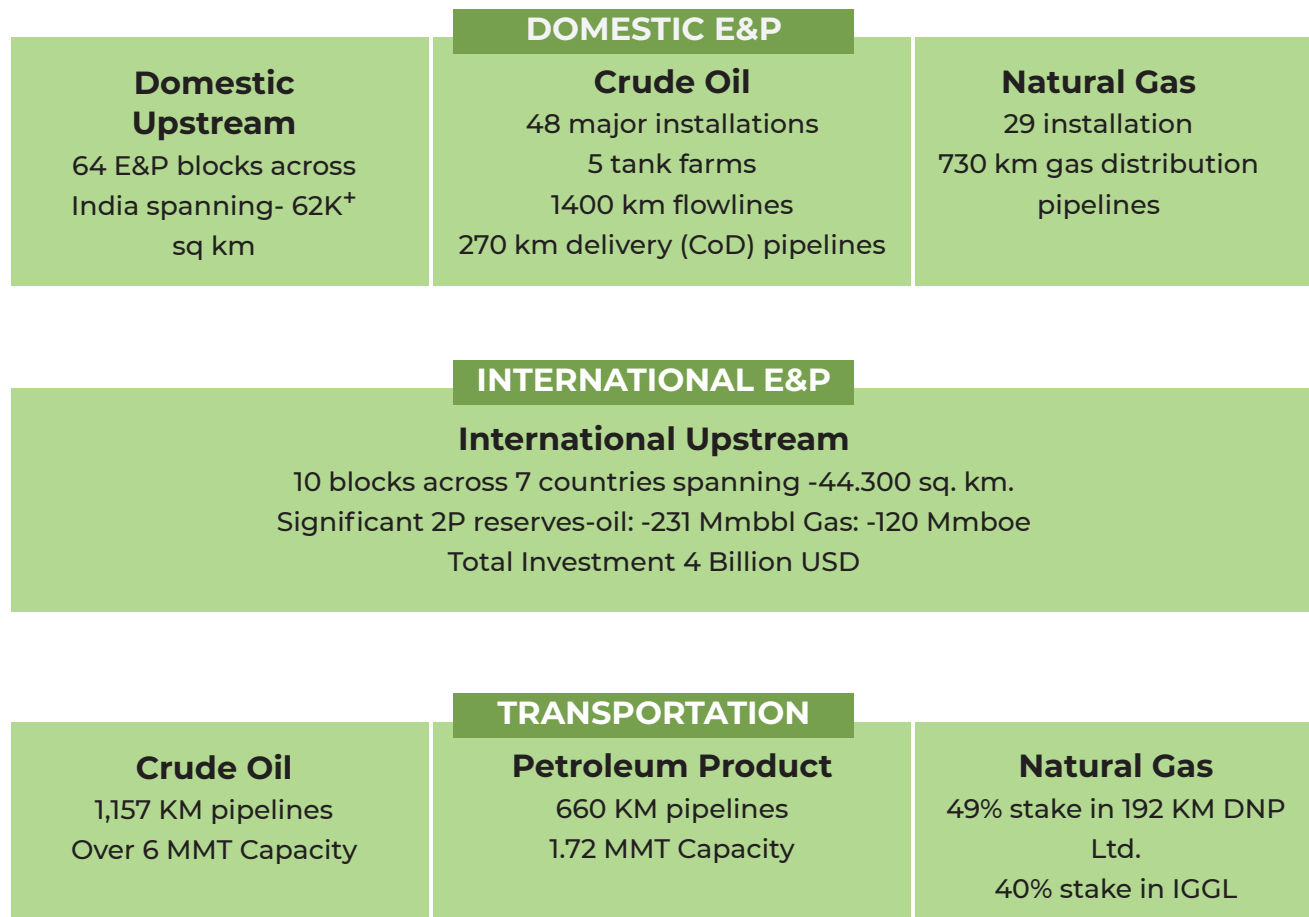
DOMESTIC E&P

Domestic Upstream
64 E&P blocks across India spanning- 62K$^+$ sq km

Crude Oil
48 major installations
5 tank farms
1400 km flowlines
270 km delivery (CoD) pipelines

Natural Gas
29 installation
730 km gas distribution pipelines

INTERNATIONAL E&P

International Upstream
10 blocks across 7 countries spanning -44.300 sq. km.
Significant 2P reserves-oil: -231 Mmbbl Gas: -120 Mmboe
Total Investment 4 Billion USD

TRANSPORTATION

Crude Oil
1,157 KM pipelines
Over 6 MMT Capacity

Petroleum Product
660 KM pipelines
1.72 MMT Capacity

Natural Gas
49% stake in 192 KM DNP Ltd.
40% stake in IGGL